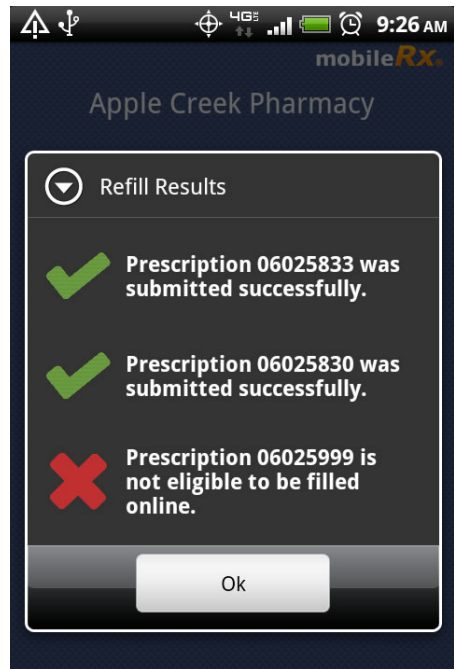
4G 9:26 AM

mobileRx

Apple Creek Pharmacy

Refill Results

Prescription 06025833 was submitted successfully.

Prescription 06025830 was submitted successfully.

Prescription 06025999 is not eligible to be filled online.

Ok